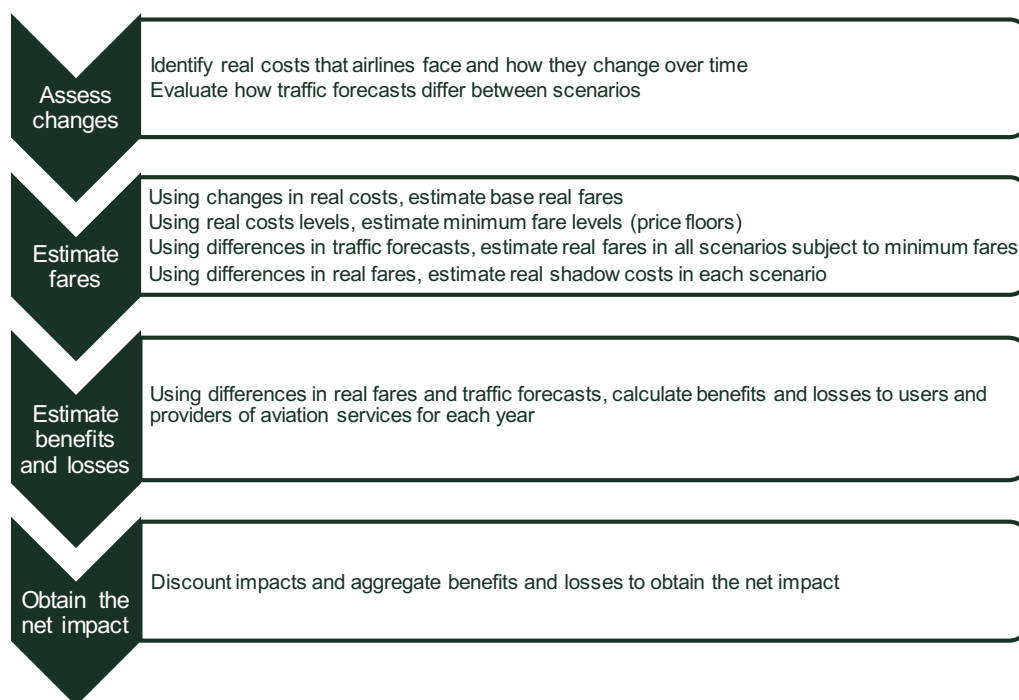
Assess changes

Identify real costs that airlines face and how they change over time
Evaluate how traffic forecasts differ between scenarios

Estimate fares

Using changes in real costs, estimate base real fares
Using real costs levels, estimate minimum fare levels (price floors)
Using differences in traffic forecasts, estimate real fares in all scenarios subject to minimum fares
Using differences in real fares, estimate real shadow costs in each scenario

Estimate benefits and losses

Using differences in real fares and traffic forecasts, calculate benefits and losses to users and providers of aviation services for each year

Obtain the net impact

Discount impacts and aggregate benefits and losses to obtain the net impact